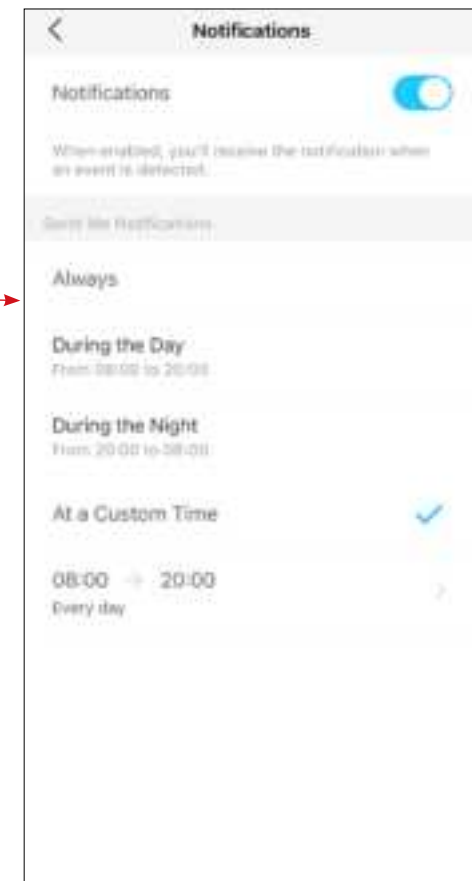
<

Notifications

Notifications

When enabled, you'll receive the notification when an event is detected.

Send Me Notifications

Always

During the Day
From 08:00 to 20:00

During the Night
From 20:00 to 08:00

At a Custom Time

08:00 → 20:00
Every day